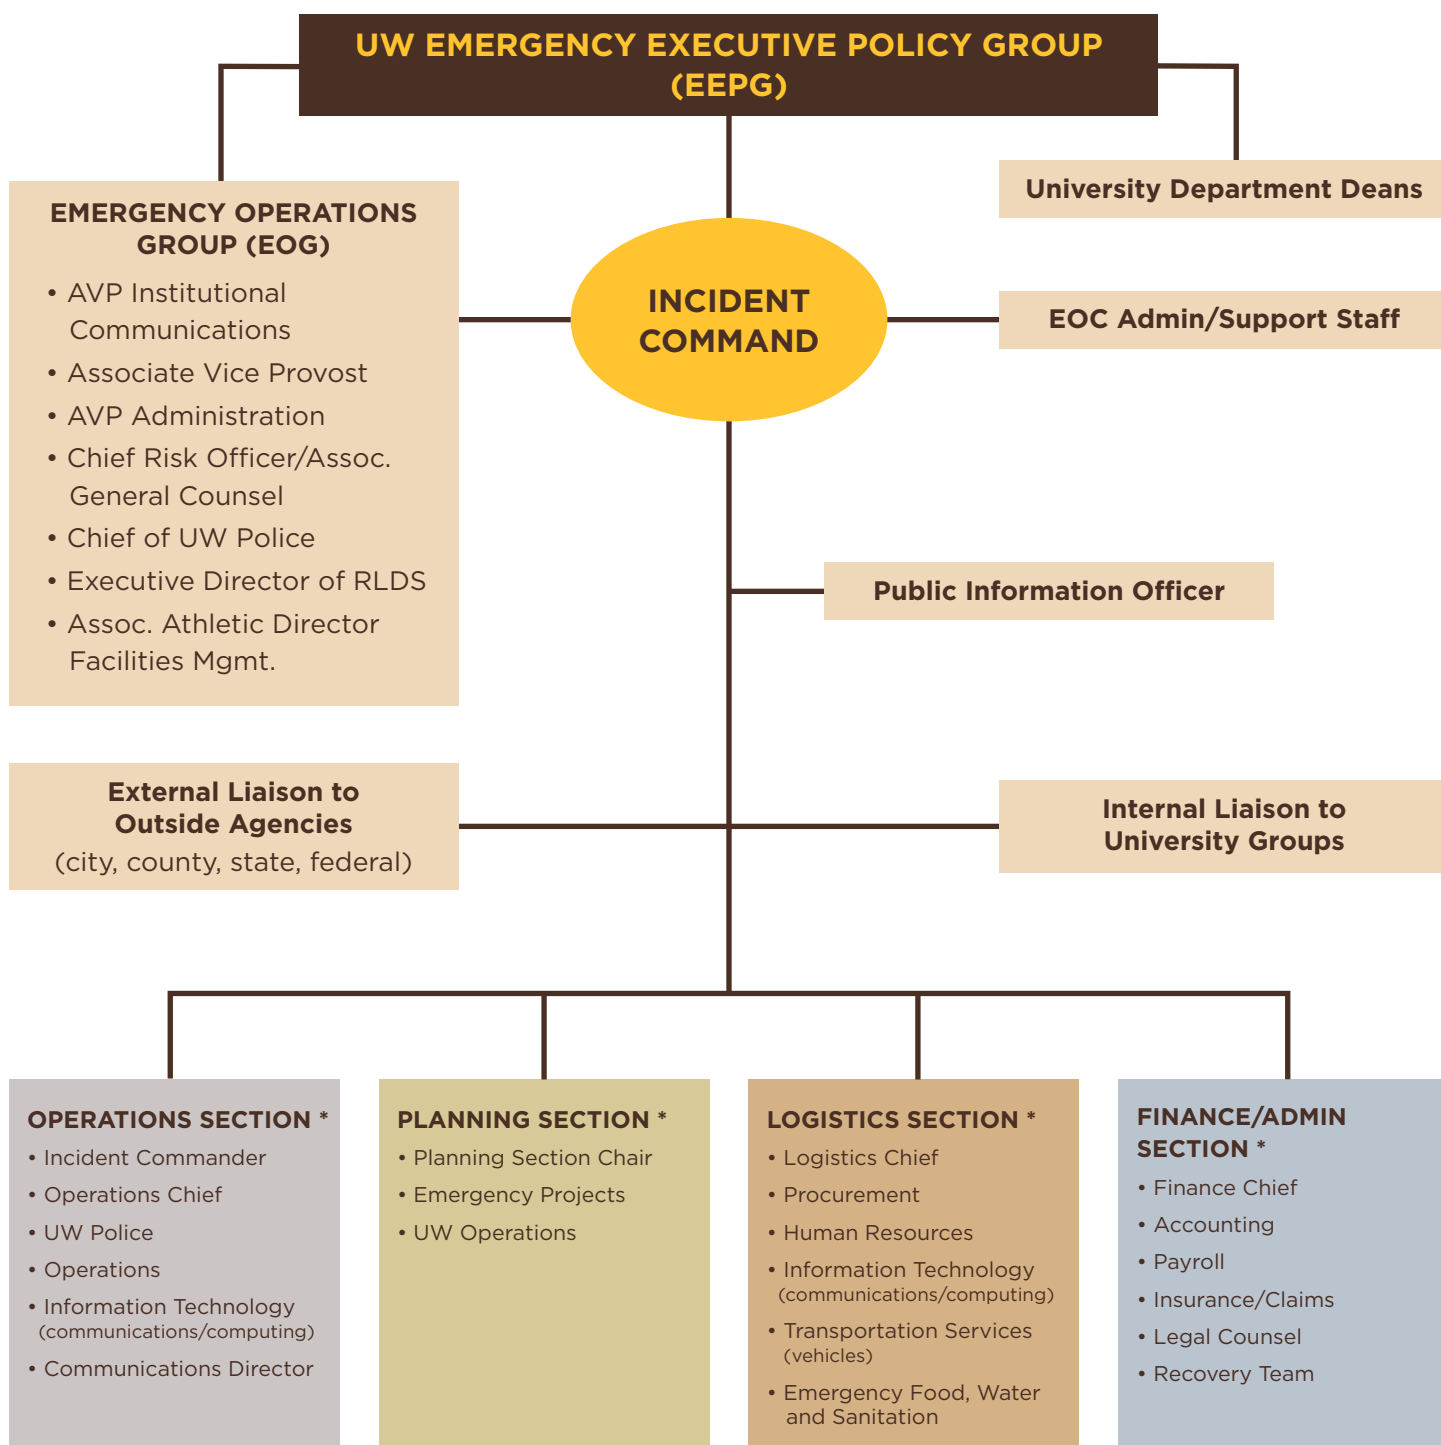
UW EMERGENCY EXECUTIVE POLICY GROUP (EEPG)

University Department Deans

EMERGENCY OPERATIONS GROUP (EOG)
• AVP Institutional Communications
• Associate Vice Provost
• AVP Administration
• Chief Risk Officer/Assoc. General Counsel
• Chief of UW Police
• Executive Director of RLDS
• Assoc. Athletic Director Facilities Mgmt.

INCIDENT COMMAND

EOC Admin/Support Staff

Public Information Officer

External Liaison to Outside Agencies (city, county, state, federal)

Internal Liaison to University Groups

OPERATIONS SECTION *
• Incident Commander
• Operations Chief
• UW Police
• Operations
• Information Technology (communications/computing)
• Communications Director

PLANNING SECTION *
• Planning Section Chair
• Emergency Projects
• UW Operations

LOGISTICS SECTION *
• Logistics Chief
• Procurement
• Human Resources
• Information Technology (communications/computing)
• Transportation Services (vehicles)
• Emergency Food, Water and Sanitation

FINANCE/ADMIN SECTION *
• Finance Chief
• Accounting
• Payroll
• Insurance/Claims
• Legal Counsel
• Recovery Team